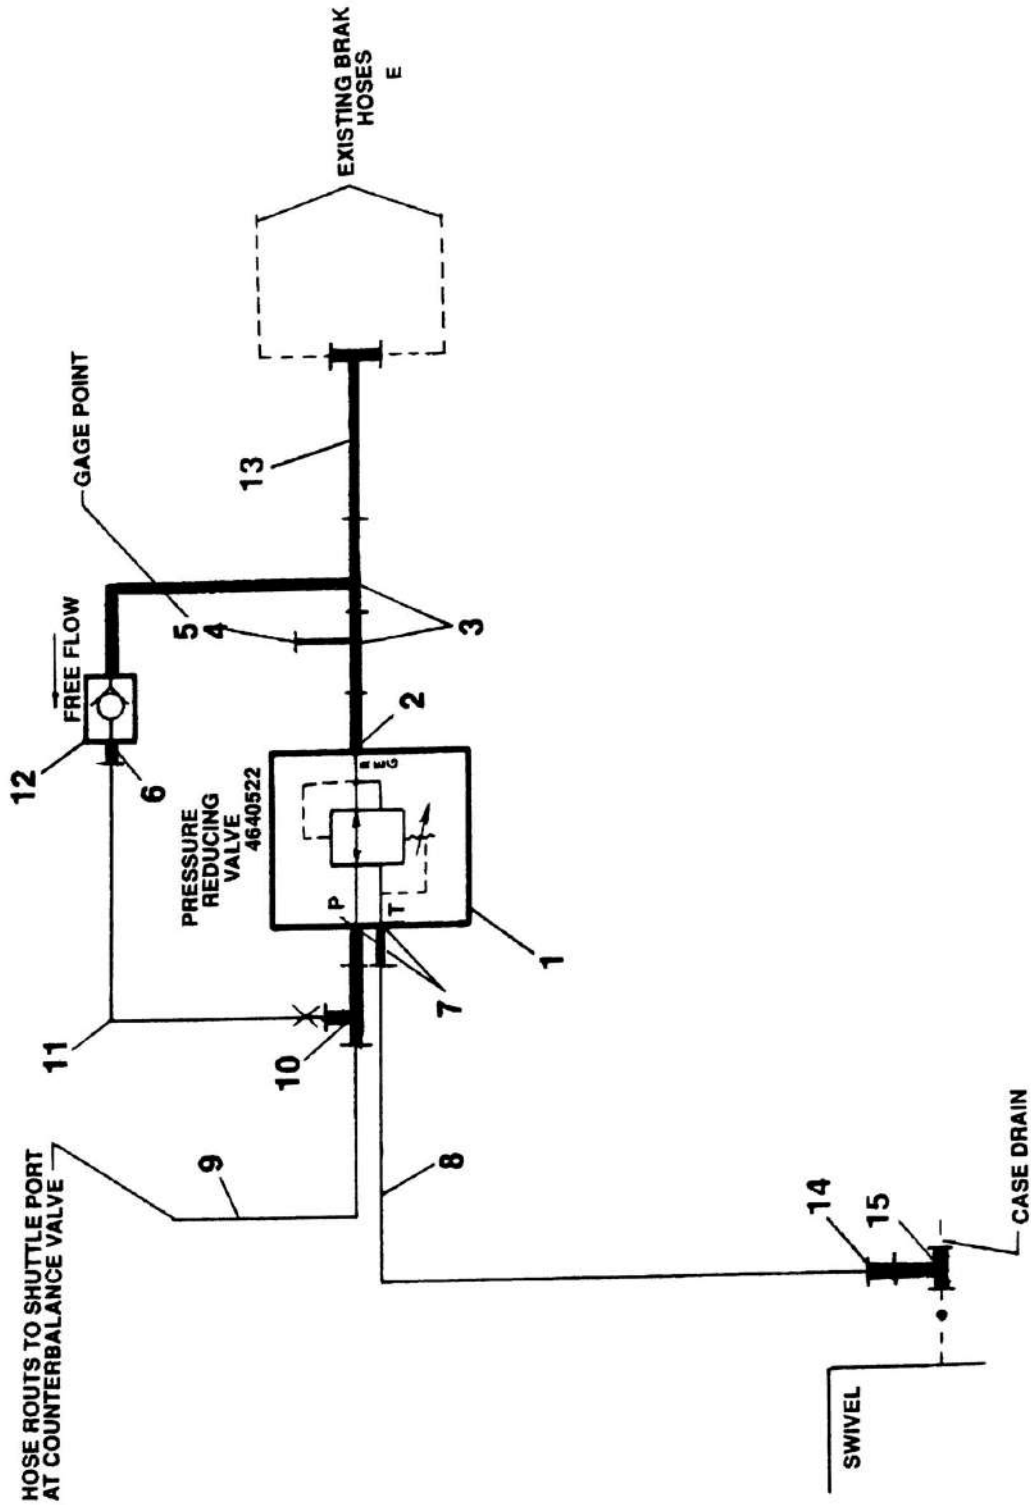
EXISTING BRAK HOSES E

GAGE POINT

FREE FLOW

12

6

5

4

3

13

2

PRESSURE REDUCING VALVE 4640522

P

T

REG

1

7

11

10

9

8

HOSE ROUTS TO SHUTTLE PORT AT COUNTERBALANCE VALVE

14

15

CASE DRAIN

SWIVEL